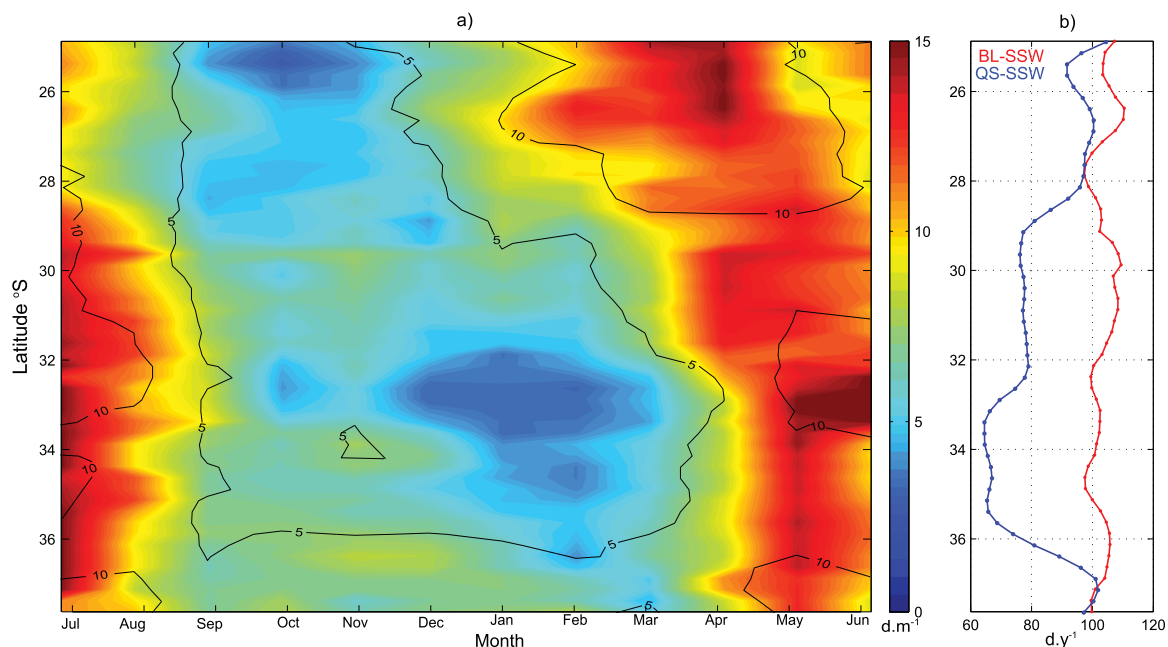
a)

b)

Latitude °S

26
28
30
32
34
36

10
10
5
5
10
5
5
10
10
5
5
10
10
5
5
10
10
10

Jul Aug Sep Oct Nov Dec Jan Feb Mar Apr May Jun

Month

15
10
5
0
d.m$^{-1}$

BL-SSW
QS-SSW

26
28
30
32
34
36

60 80 100 120

d.y$^{-1}$